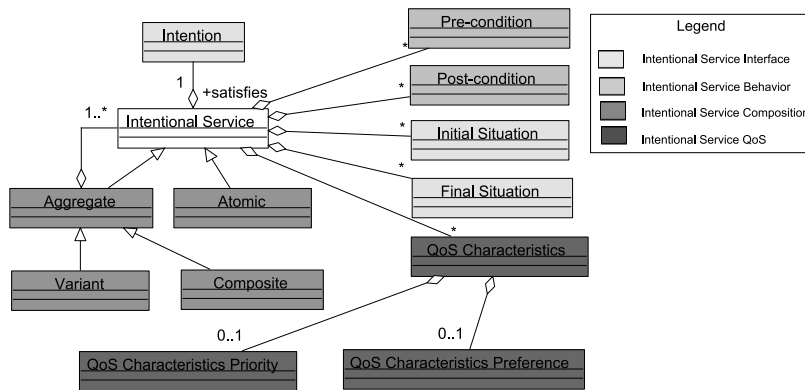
Intention

1

+satisfies

1..*

Intentional Service

Pre-condition

*

Post-condition

*

Initial Situation

*

Final Situation

*

Aggregate

Atomic

Variant

Composite

QoS Characteristics

*

0..1

0..1

QoS Characteristics Priority

QoS Characteristics Preference

Legend

Intentional Service Interface

Intentional Service Behavior

Intentional Service Composition

Intentional Service QoS